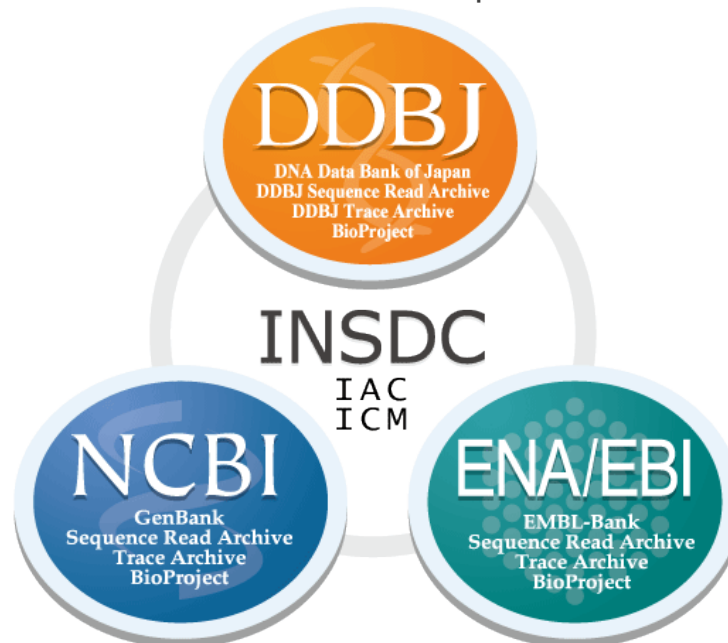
DDBJ
DNA Data Bank of Japan
DDBJ Sequence Read Archive
DDBJ Trace Archive
BioProject

INSDC
IAC
ICM

NCBI
GenBank
Sequence Read Archive
Trace Archive
BioProject

ENA/EBI
EMBL-Bank
Sequence Read Archive
Trace Archive
BioProject